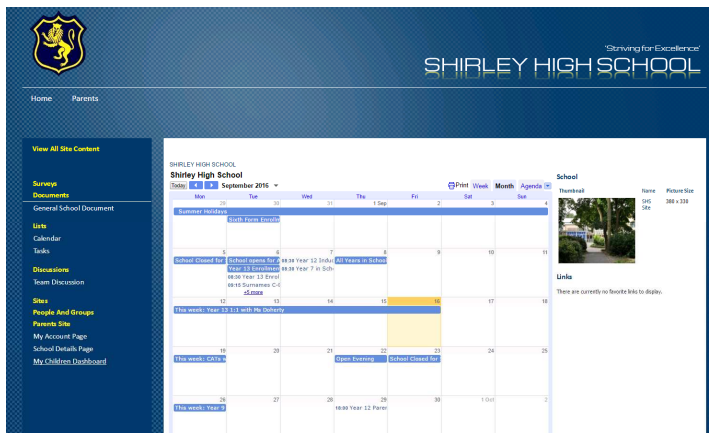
'Striving for Excellence'
SHIRLEY HIGH SCHOOL

Home Parents

View All Site Content

Surveys
Documents
General School Document

Lists
Calendar
Tasks

Discussions
Team Discussion

Sites
People And Groups
Parents Site
My Account Page
School Details Page
My Children Dashboard

SHIRLEY HIGH SCHOOL
Shirley High School

Today September 2016

Print Week Month Agenda

| Mon | Tue | Wed | Thu | Fri | Sat | Sun |
|---|---|---|---|---|---|---|
| 29 | 30 | 31 | 1 Sep | 2 | 3 | 4 |
| Summer Holidays | Sixth Form Enrolm | | | | | |
| 5 | 6 | 7 | 8 | 9 | 10 | 11 |
| School Closed for | School opens for A; Year 13 Enrolmen; 09:30 Year 13 Enrol; 09:15 Surnames C-I; +5 more | 09:30 Year 12 Induc; 09:30 Year 7 in Sch | All Years in School | | | |
| 12 | 13 | 14 | 15 | 16 | 17 | 18 |
| This week: Year 13 1:1 with Ms Doherty | | | | | | |
| 19 | 20 | 21 | 22 | 23 | 24 | 25 |
| This week: CATs | | | Open Evening | School Closed for | | |
| 26 | 27 | 28 | 29 | 30 | 1 Oct | 2 |
| This week: Year 9 | | | 18:00 Year 12 Paren | | | |

School
| Thumbnail | Name | Picture Size |
|---|---|---|
| | SHS Site | 386 x 330 |

Links
There are currently no favorite links to display.